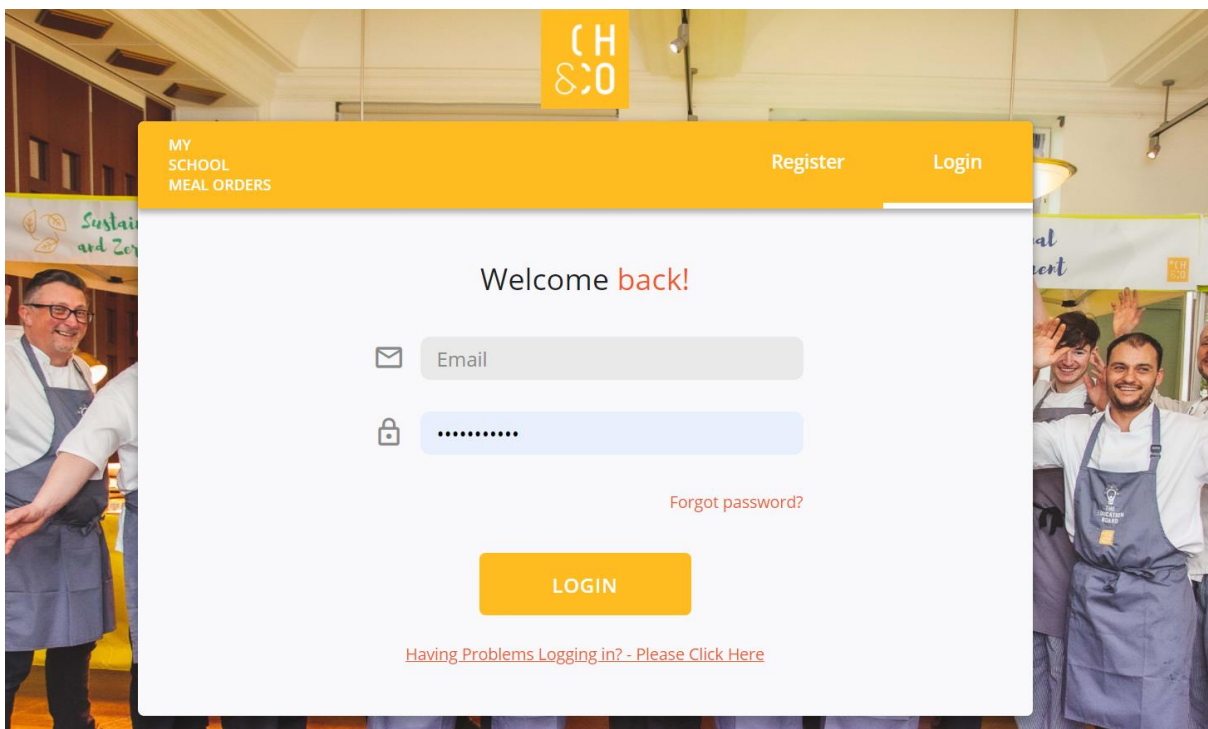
CH
&CO

MY
SCHOOL
MEAL ORDERS

Register

Login

Sustai
and Ze

al
ment

Welcome back!

Email

•••••••••••

Forgot password?

LOGIN

Having Problems Logging in? - Please Click Here

THE
EDUCATION
BOARD